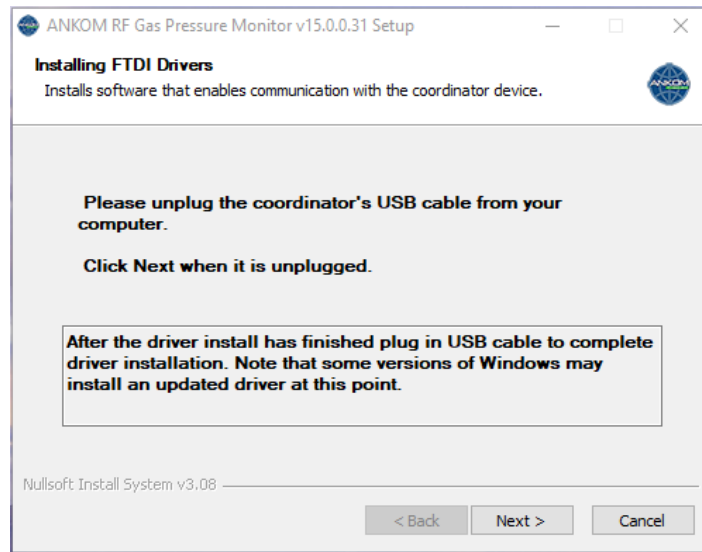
ANKOM RF Gas Pressure Monitor v15.0.0.31 Setup

Installing FTDI Drivers
Installs software that enables communication with the coordinator device.

ANKOM

Please unplug the coordinator's USB cable from your computer.

Click Next when it is unplugged.

After the driver install has finished plug in USB cable to complete driver installation. Note that some versions of Windows may install an updated driver at this point.

Nullsoft Install System v3.08

< Back
Next >
Cancel